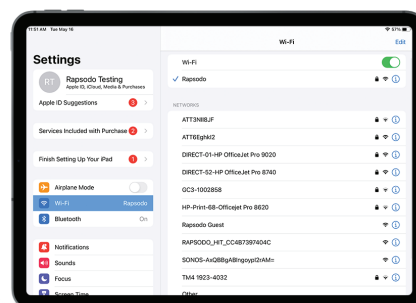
11:01 AM Tue May 16
87%

Settings

RT
Rapsodo Testing
Apple ID, iCloud, Media & Purchases

Apple ID Suggestions 3

Services Included with Purchase 2

Finish Setting Up Your iPad 1

Airplane Mode

Wi-Fi Rapsodo

Bluetooth On

Notifications

Sounds

Focus

Screen Time

Wi-Fi
Edit

Wi-Fi

✓ Rapsodo

NETWORKS

ATT3N8BJF

ATT6Eghkl2

DIRECT-01-HP OfficeJet Pro 9020

DIRECT-52-HP OfficeJet Pro 8740

GC3-1002858

HP-Print-6B-Officejet Pro 8620

Rapsodo Guest

RAPSODO_HIT_CC4B7397404C

SONOS-AxQBBgAlBngoypl2rAM=

TM4 1923-4032

Other...